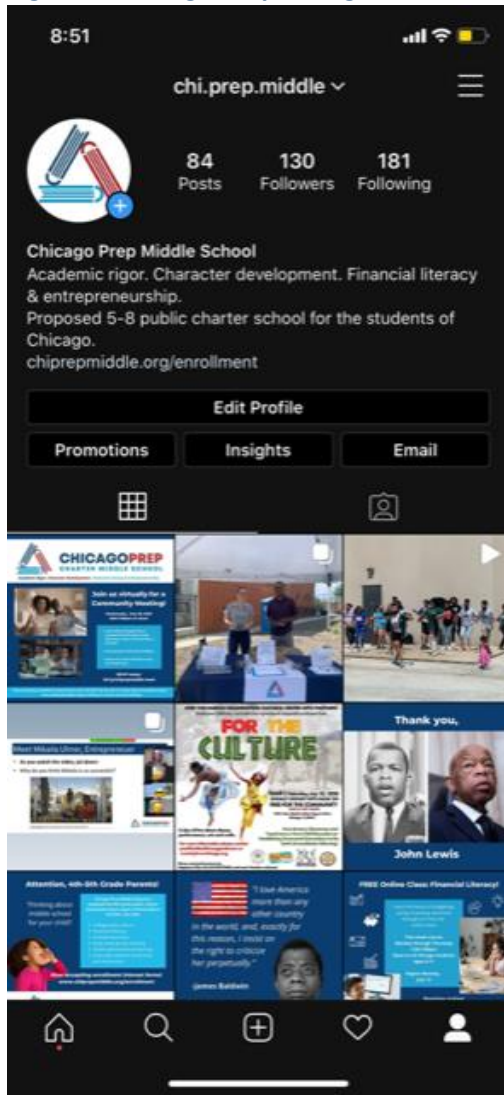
8:51

chi.prep.middle

84 Posts
130 Followers
181 Following

Chicago Prep Middle School
Academic rigor. Character development. Financial literacy & entrepreneurship.
Proposed 5-8 public charter school for the students of Chicago.
chiprepmiddle.org/enrollment

Edit Profile

Promotions
Insights
Email

CHICAGOPREP
CHARTER MIDDLE SCHOOL

Join us virtually for a Community Meeting!

Meet Mikaila Ulmer, Entrepreneur

FOR THE CULTURE

Thank you,

John Lewis

Attention, 4th-5th Grade Parents!

Thinking about middle school for your child?

"I love America more than any other country in the world, and, exactly for this reason, I insist on the right to criticize her perpetually."

James Baldwin

FREE Online Class: Financial Literacy!